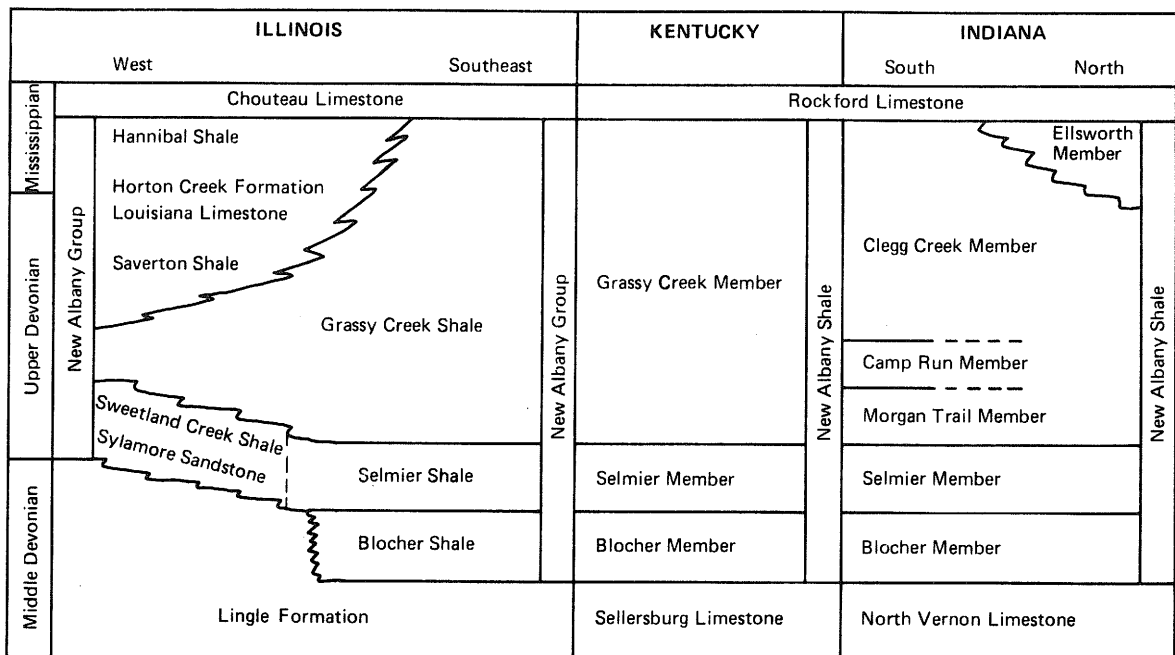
ILLINOIS

West

Southeast

KENTUCKY

INDIANA

South

North

Mississippian

Chouteau Limestone

Rockford Limestone

Upper Devonian

New Albany Group

Hannibal Shale

Horton Creek Formation

Louisiana Limestone

Saverton Shale

Grassy Creek Shale

Sweetland Creek Shale

Sylamore Sandstone

New Albany Group

Grassy Creek Member

New Albany Shale

Ellsworth Member

Clegg Creek Member

Camp Run Member

Morgan Trail Member

New Albany Shale

Middle Devonian

Selmier Shale

Blocher Shale

Selmier Member

Blocher Member

Selmier Member

Blocher Member

Lingle Formation

Sellersburg Limestone

North Vernon Limestone